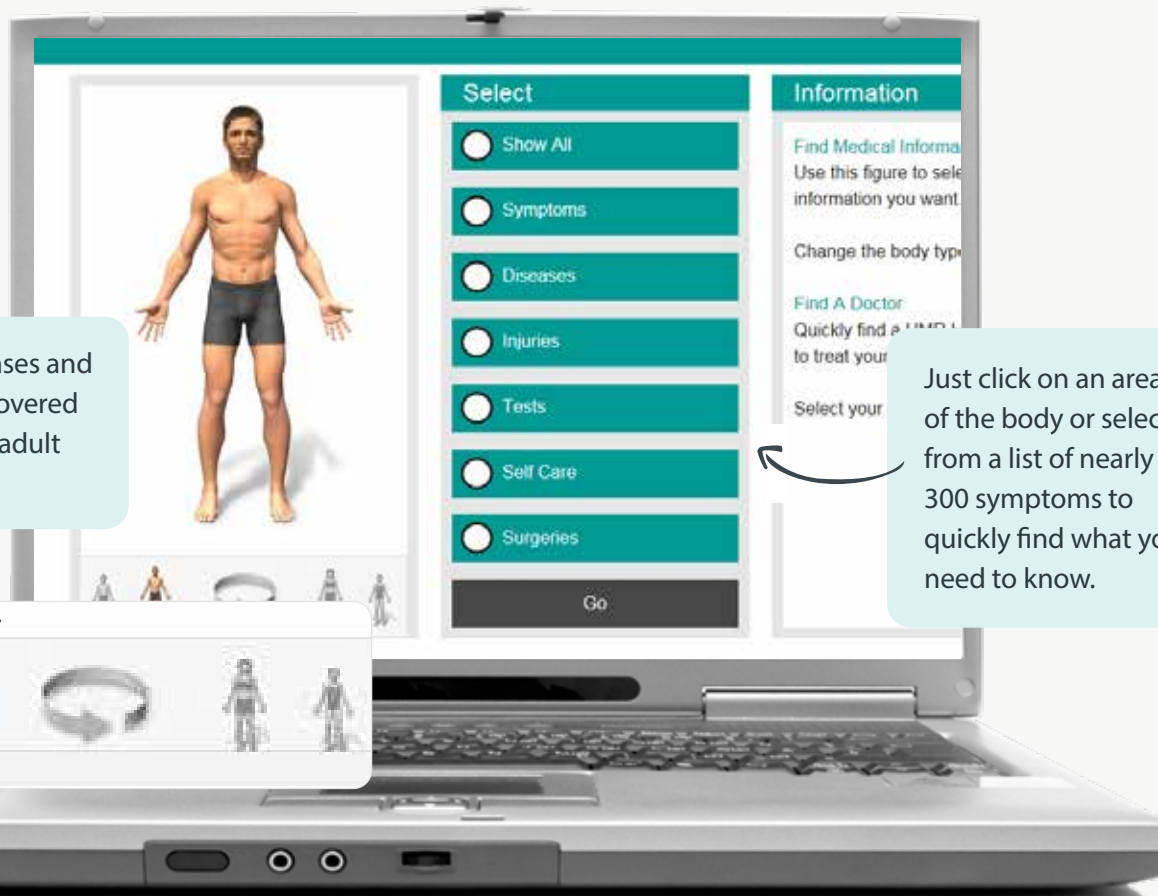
ses and
overed
adult

Select

Show All

Symptoms

Diseases

Injuries

Tests

Self Care

Surgeries

Go

Information

Find Medical Informa
Use this figure to sele
information you want

Change the body typ

Find A Doctor
Quickly find a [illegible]
to treat your

Select your

Just click on an area of the body or selec from a list of nearly 300 symptoms to quickly find what yo need to know.